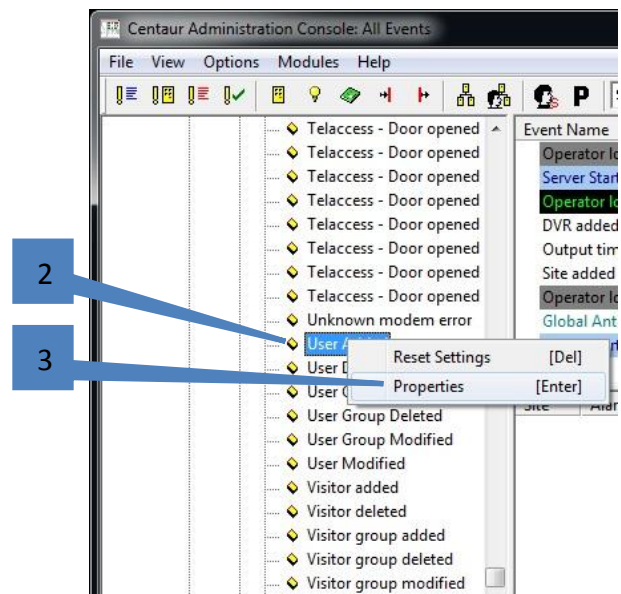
Centaur Administration Console: All Events

File View Options Modules Help

P

Telaccess - Door opened
Telaccess - Door opened
Telaccess - Door opened
Telaccess - Door opened
Telaccess - Door opened
Telaccess - Door opened
Telaccess - Door opened
Telaccess - Door opened
Unknown modem error
User A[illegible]
User D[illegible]
User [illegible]
User Group Deleted
User Group Modified
User Modified
Visitor added
Visitor deleted
Visitor group added
Visitor group deleted
Visitor group modified

Reset Settings [Del]
Properties [Enter]

2
3

Event Name
Operator lo
Server Start
Operator lo
DVR added
Output tim
Site added
Operator lo
Global Ant
Site Alar